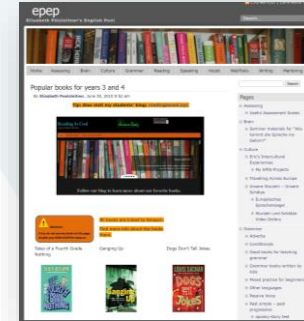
epep
Elisabeth Pfeiffenberger's English Pool

Home Reading Brain Culture Grammar Reading Speaking Visuals Webtools Writing Marketing

Popular books for years 3 and 4

by Elisabeth Pfeiffenberger, June 09, 2015 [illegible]

Tip: How visit my students' blog: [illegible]

Reading Is Cool

Follow our blog to learn more about our favourite books.

All books are linked to Amazon. Click here to check the books there.

Tales of a Fourth Grade Nothing

Ganging Up

Dogs Don't Tell Jokes

Pages

Welcome
Useful Assessment Guides

Brain
Grammar materials for "Wie funktioniert die Sprache im Gehirn?"

Culture
Eric's Dream/Rural Experiences
My Affile Projects
Travelling Across Europe
Unsere Wurzeln – Unsere Schätze
Europäischer Sprachenmonat
Wurzeln und Schätzen Video Gallery

Grammar
Adverbs
Countbooks
Good books for teaching grammar
Grammar books written by kids
Mixed practice for beginners
Other languages
Passive Voice
Past simple – past progressive
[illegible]